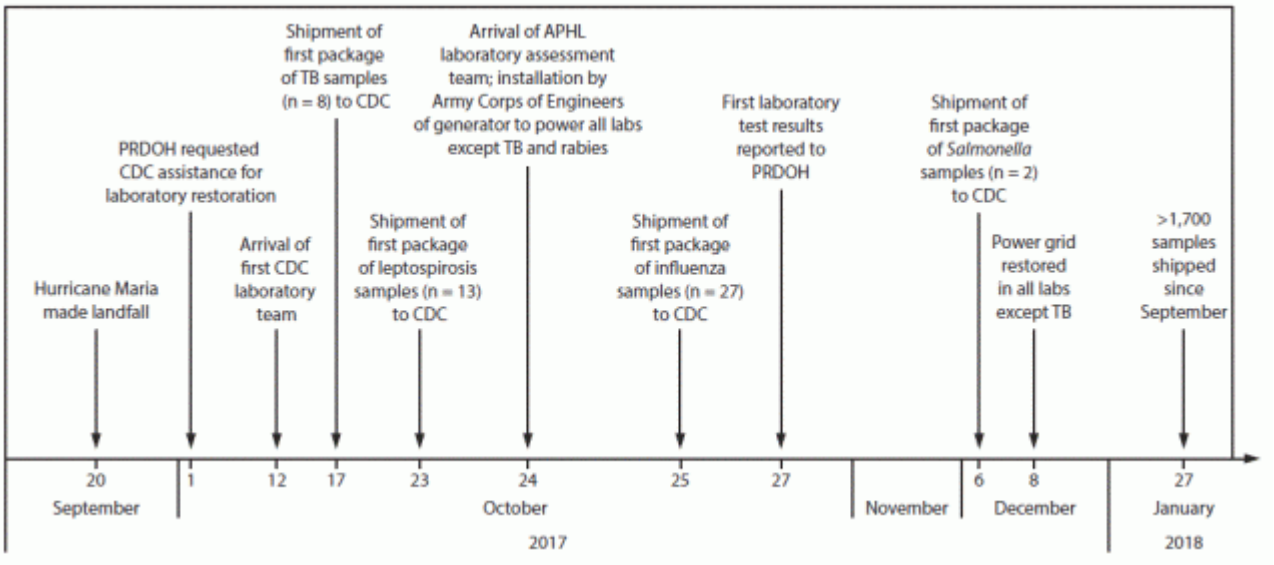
Hurricane Maria made landfall

PRDOH requested CDC assistance for laboratory restoration

Arrival of first CDC laboratory team

Shipment of first package of TB samples (n = 8) to CDC

Shipment of first package of leptospirosis samples (n = 13) to CDC

Arrival of APHL laboratory assessment team; installation by Army Corps of Engineers of generator to power all labs except TB and rabies

Shipment of first package of influenza samples (n = 27) to CDC

First laboratory test results reported to PRDOH

Shipment of first package of Salmonella samples (n = 2) to CDC

Power grid restored in all labs except TB

>1,700 samples shipped since September

20
September

1 12 17 23 24 25 27
October

November

6 8
December

27
January

2017

2018